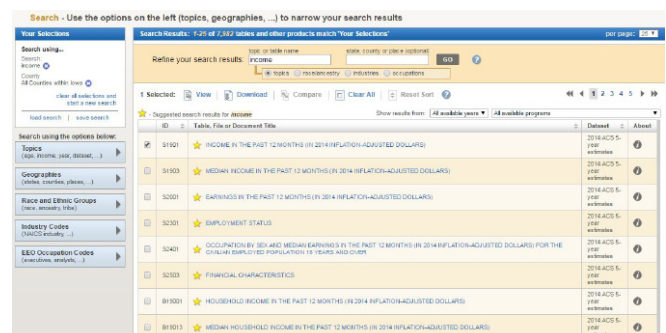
Search - Use the options on the left (topics, geographies, ...) to narrow your search results

Your Selections

Search using...
Search:
income
County
All Counties within Iowa

clear all selections and start a new search

load search | save search

Search using the options below:

Topics
(age, income, year, dataset, ...)

Geographies
(states, counties, places, ...)

Race and Ethnic Groups
(race, ancestry, tribe)

Industry Codes
(NAICS industry, ...)

EEO Occupation Codes
(executives, analysts, ...)

Search Results: 1-25 of 7,382 tables and other products match 'Your Selections'

per page: 25

Refine your search results:

topic or table name
income

state, county or place (optional)

GO

topics | race/ancestry | industries | occupations

1 Selected: View | Download | Compare | Clear All | Reset Sort

1 2 3 4 5

- Suggested search results for income

Show results from: All available years | All available programs

| | ID | Table, File or Document Title | Dataset | About |
|---|---|---|---|---|
| ✓ | S1901 | INCOME IN THE PAST 12 MONTHS (IN 2014 INFLATION-ADJUSTED DOLLARS) | 2014 ACS 5-year estimates | |
| | S1903 | MEDIAN INCOME IN THE PAST 12 MONTHS (IN 2014 INFLATION-ADJUSTED DOLLARS) | 2014 ACS 5-year estimates | |
| | S2001 | EARNINGS IN THE PAST 12 MONTHS (IN 2014 INFLATION-ADJUSTED DOLLARS) | 2014 ACS 5-year estimates | |
| | S2301 | EMPLOYMENT STATUS | 2014 ACS 5-year estimates | |
| | S2401 | OCCUPATION BY SEX AND MEDIAN EARNINGS IN THE PAST 12 MONTHS (IN 2014 INFLATION-ADJUSTED DOLLARS) FOR THE CIVILIAN EMPLOYED POPULATION 16 YEARS AND OVER | 2014 ACS 5-year estimates | |
| | S2503 | FINANCIAL CHARACTERISTICS | 2014 ACS 5-year estimates | |
| | B19001 | HOUSEHOLD INCOME IN THE PAST 12 MONTHS (IN 2014 INFLATION-ADJUSTED DOLLARS) | 2014 ACS 5-year estimates | |
| | B19013 | MEDIAN HOUSEHOLD INCOME IN THE PAST 12 MONTHS (IN 2014 INFLATION-ADJUSTED DOLLARS) | 2014 ACS 5-year | |